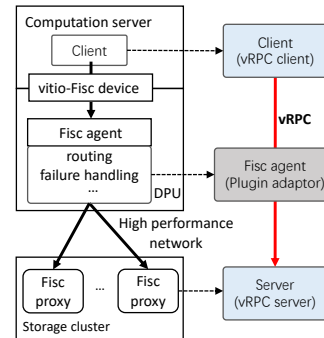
Computation server

Client

vitio-Fisc device

Fisc agent

routing
failure handling
...

DPU

High performance network

Fisc proxy

...

Fisc proxy

Storage cluster

Client
(vRPC client)

vRPC

Fisc agent
(Plugin adaptor)

Server
(vRPC server)